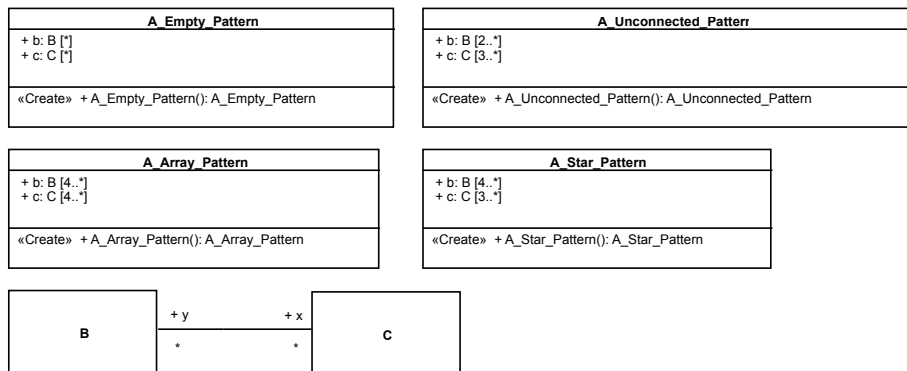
A_Empty_Pattern

+ b: B [*]
+ c: C [*]

«Create» + A_Empty_Pattern(): A_Empty_Pattern

A_Unconnected_Patterr

+ b: B [2..*]
+ c: C [3..*]

«Create» + A_Unconnected_Pattern(): A_Unconnected_Pattern

A_Array_Pattern

+ b: B [4..*]
+ c: C [4..*]

«Create» + A_Array_Pattern(): A_Array_Pattern

A_Star_Pattern

+ b: B [4..*]
+ c: C [3..*]

«Create» + A_Star_Pattern(): A_Star_Pattern

B

+ y

*

+ x

*

C